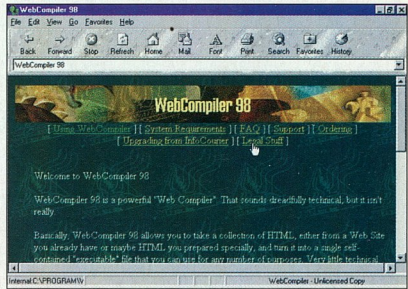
WebCompiler 98

File Edit View Go Favorites Help

Back Forward Stop Refresh Home Mail Font Print Search Favorites History

WebCompiler 98

WebCompiler 98

[ Using WebCompiler ] [ System Requirements ] [ FAQ ] [ Support ] [ Ordering ] [ Upgrading from InfoCourier ] [ Legal Stuff ]

Welcome to WebCompiler 98

WebCompiler 98 is a powerful "Web Compiler". That sounds dreadfully technical, but it isn't really.

Basically, WebCompiler 98 allows you to take a collection of HTML, either from a Web Site you already have or maybe HTML you prepared specially, and turn it into a single self-contained "executable" file that you can use for any number of purposes. Very little technical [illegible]

Internal:C:\PROGRAM\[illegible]

WebCompiler - Unlicensed Copy